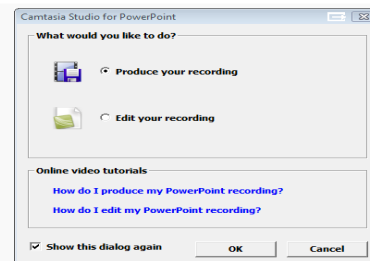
Camtasia Studio for PowerPoint

What would you like to do?

Produce your recording

Edit your recording

Online video tutorials

How do I produce my PowerPoint recording?

How do I edit my PowerPoint recording?

Show this dialog again

OK

Cancel